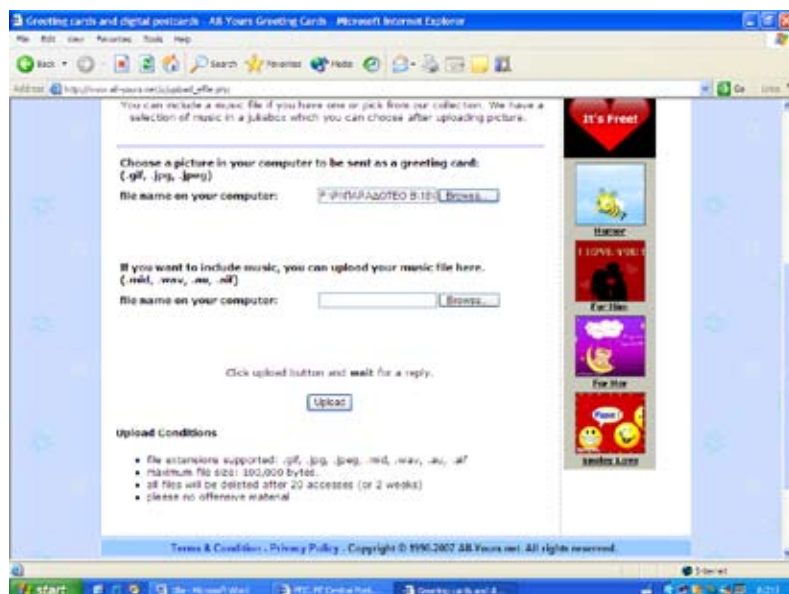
Greeting cards and digital postcards - All Yours Greeting Cards - Microsoft Internet Explorer

File Edit View Favorites Tools Help

Back Search Favorites Media

Address http://www.all-yours.net/upload_file.php Go Links

You can include a music file if you have one or pick from our collection. We have a selection of music in a jukebox which you can choose after uploading picture.

It's Free!

Choose a picture in your computer to be sent as a greeting card: (.gif, .jpg, .jpeg)

File name on your computer: F:\ΦΥΠΑΡΑΔΟΤΕΟ 8\10 Browse...

Humor

I LOVE YOU

For Him

If you want to include music, you can upload your music file here. (.mid, .wav, .au, .aif)

File name on your computer: Browse...

For Her

Click upload button and wait for a reply.

Upload

Smiley Love

Upload Conditions

• file extensions supported: .gif, .jpg, .jpeg, .mid, .wav, .au, .aif
• maximum file size: 100,000 bytes.
• all files will be deleted after 20 accesses (or 2 weeks)
• please no offensive material

Terms & Condition - Privacy Policy - Copyright © 1996-2007 All-Yours.net. All rights reserved.

Internet

start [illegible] - Microsoft Word PEC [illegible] Greeting cards and d...